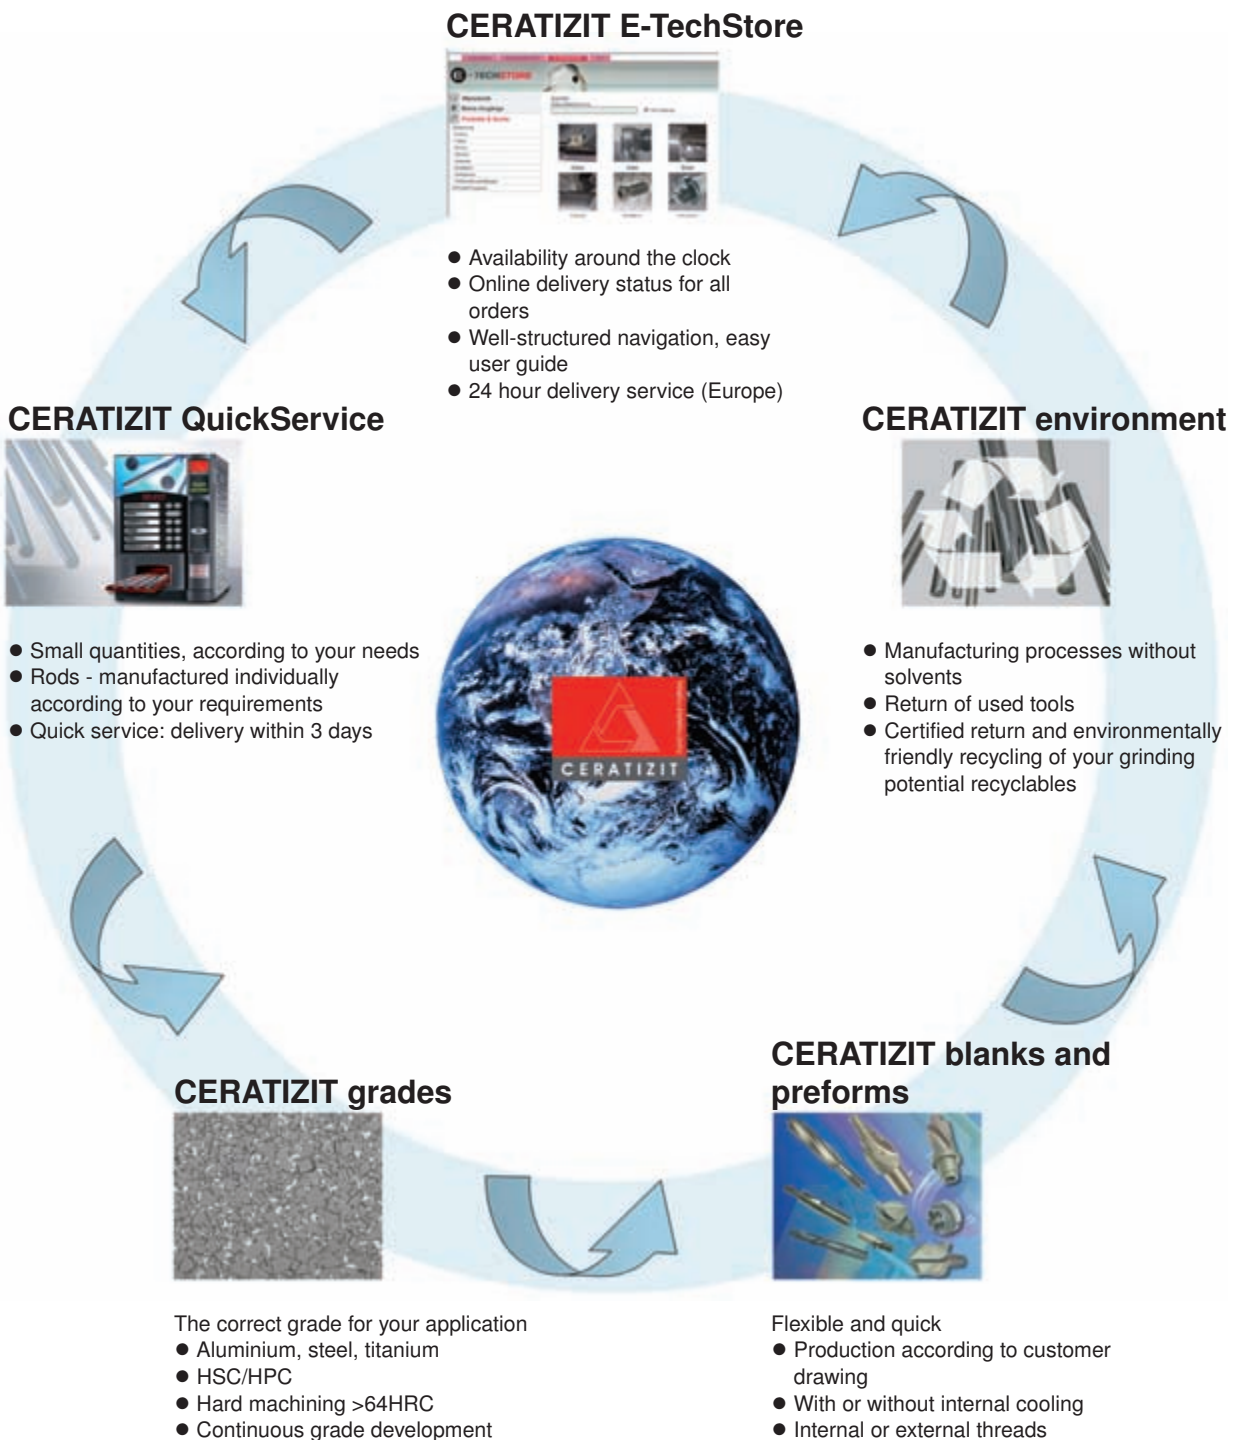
CERATIZIT E-TechStore

E-TECHSTORE

- Availability around the clock
- Online delivery status for all orders
- Well-structured navigation, easy user guide
- 24 hour delivery service (Europe)

CERATIZIT QuickService

- Small quantities, according to your needs
- Rods - manufactured individually according to your requirements
- Quick service: delivery within 3 days

CERATIZIT environment

- Manufacturing processes without solvents
- Return of used tools
- Certified return and environmentally friendly recycling of your grinding potential recyclables

CERATIZIT

CERATIZIT grades

The correct grade for your application
- Aluminium, steel, titanium
- HSC/HPC
- Hard machining >64HRC
- Continuous grade development

CERATIZIT blanks and preforms

Flexible and quick
- Production according to customer drawing
- With or without internal cooling
- Internal or external threads